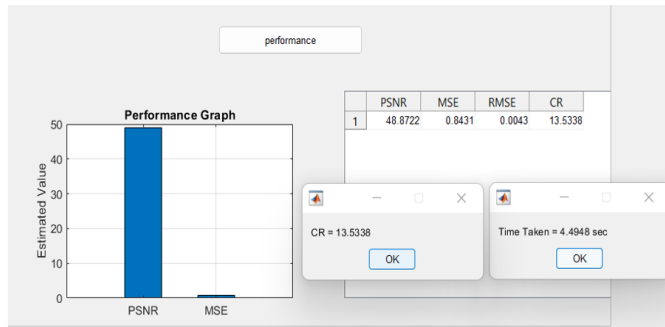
performance

Performance Graph

Estimated Value

50
40
30
20
10
0

PSNR MSE

| | PSNR | MSE | RMSE | CR |
|---|---|---|---|---|
| 1 | 48.8722 | 0.8431 | 0.0043 | 13.5338 |

CR = 13.5338

OK

Time Taken = 4.4948 sec

OK